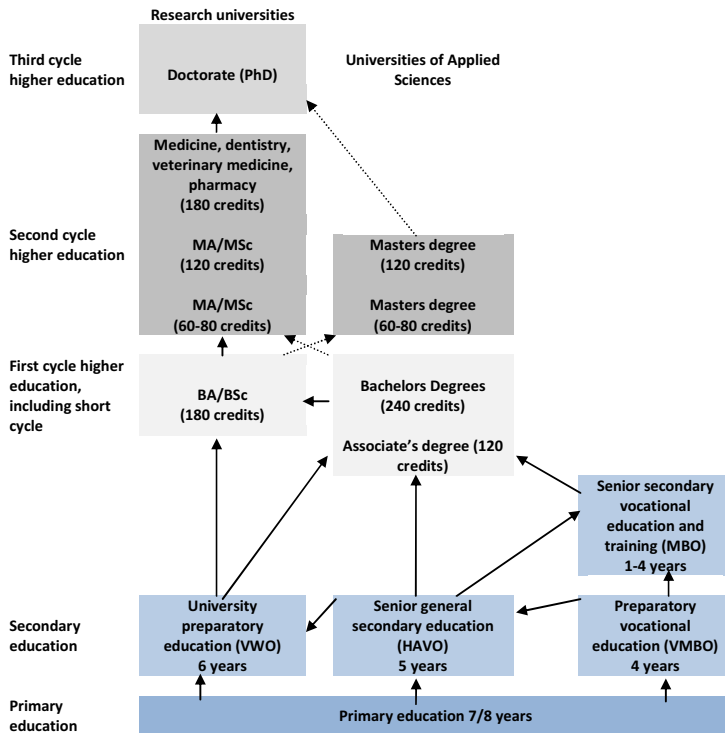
Research universities

Universities of Applied Sciences

Third cycle higher education

Doctorate (PhD)

Medicine, dentistry, veterinary medicine, pharmacy (180 credits)

Second cycle higher education

MA/MSc (120 credits)

MA/MSc (60-80 credits)

Masters degree (120 credits)

Masters degree (60-80 credits)

First cycle higher education, including short cycle

BA/BSc (180 credits)

Bachelors Degrees (240 credits)

Associate's degree (120 credits)

Senior secondary vocational education and training (MBO) 1-4 years

Secondary education

University preparatory education (VWO) 6 years

Senior general secondary education (HAVO) 5 years

Preparatory vocational education (VMBO) 4 years

Primary education

Primary education 7/8 years